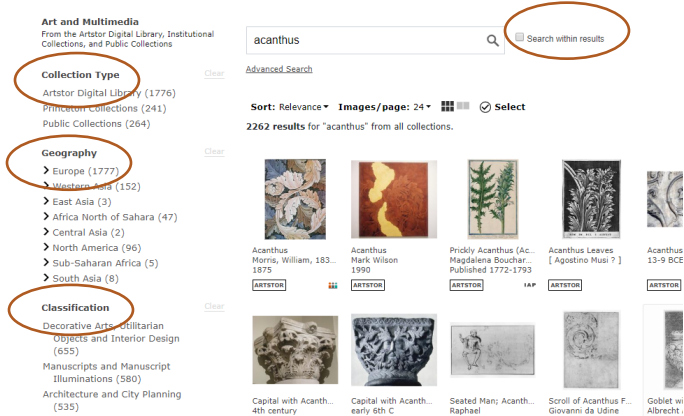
Art and Multimedia
From the Artstor Digital Library, Institutional Collections, and Public Collections

Collection Type
Clear
Artstor Digital Library (1776)
Princeton Collections (241)
Public Collections (264)

Geography
Clear
Europe (1777)
Western Asia (152)
East Asia (3)
Africa North of Sahara (47)
Central Asia (2)
North America (96)
Sub-Saharan Africa (5)
South Asia (8)

Classification
Clear
Decorative Arts, Utilitarian Objects and Interior Design (655)
Manuscripts and Manuscript Illuminations (580)
Architecture and City Planning (535)

acanthus
Search within results
Advanced Search

Sort: Relevance ▾ Images/page: 24 ▾ Select
2262 results for "acanthus" from all collections.

Acanthus
Morris, William, 183...
1875
ARTSTOR

Acanthus
Mark Wilson
1990
ARTSTOR

Prickly Acanthus (Ac...
Magdalena Bouchar...
Published 1772-1793
ARTSTOR IAP

Acanthus Leaves
[ Agostino Musi ? ]
ARTSTOR

Acanthus
13-9 BCE
ARTSTOR

Capital with Acanth...
4th century

Capital with Acanth...
early 6th C

Seated Man; Acanth...
Raphael

Scroll of Acanthus F...
Giovanni da Udine

Goblet wi...
Albrecht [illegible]